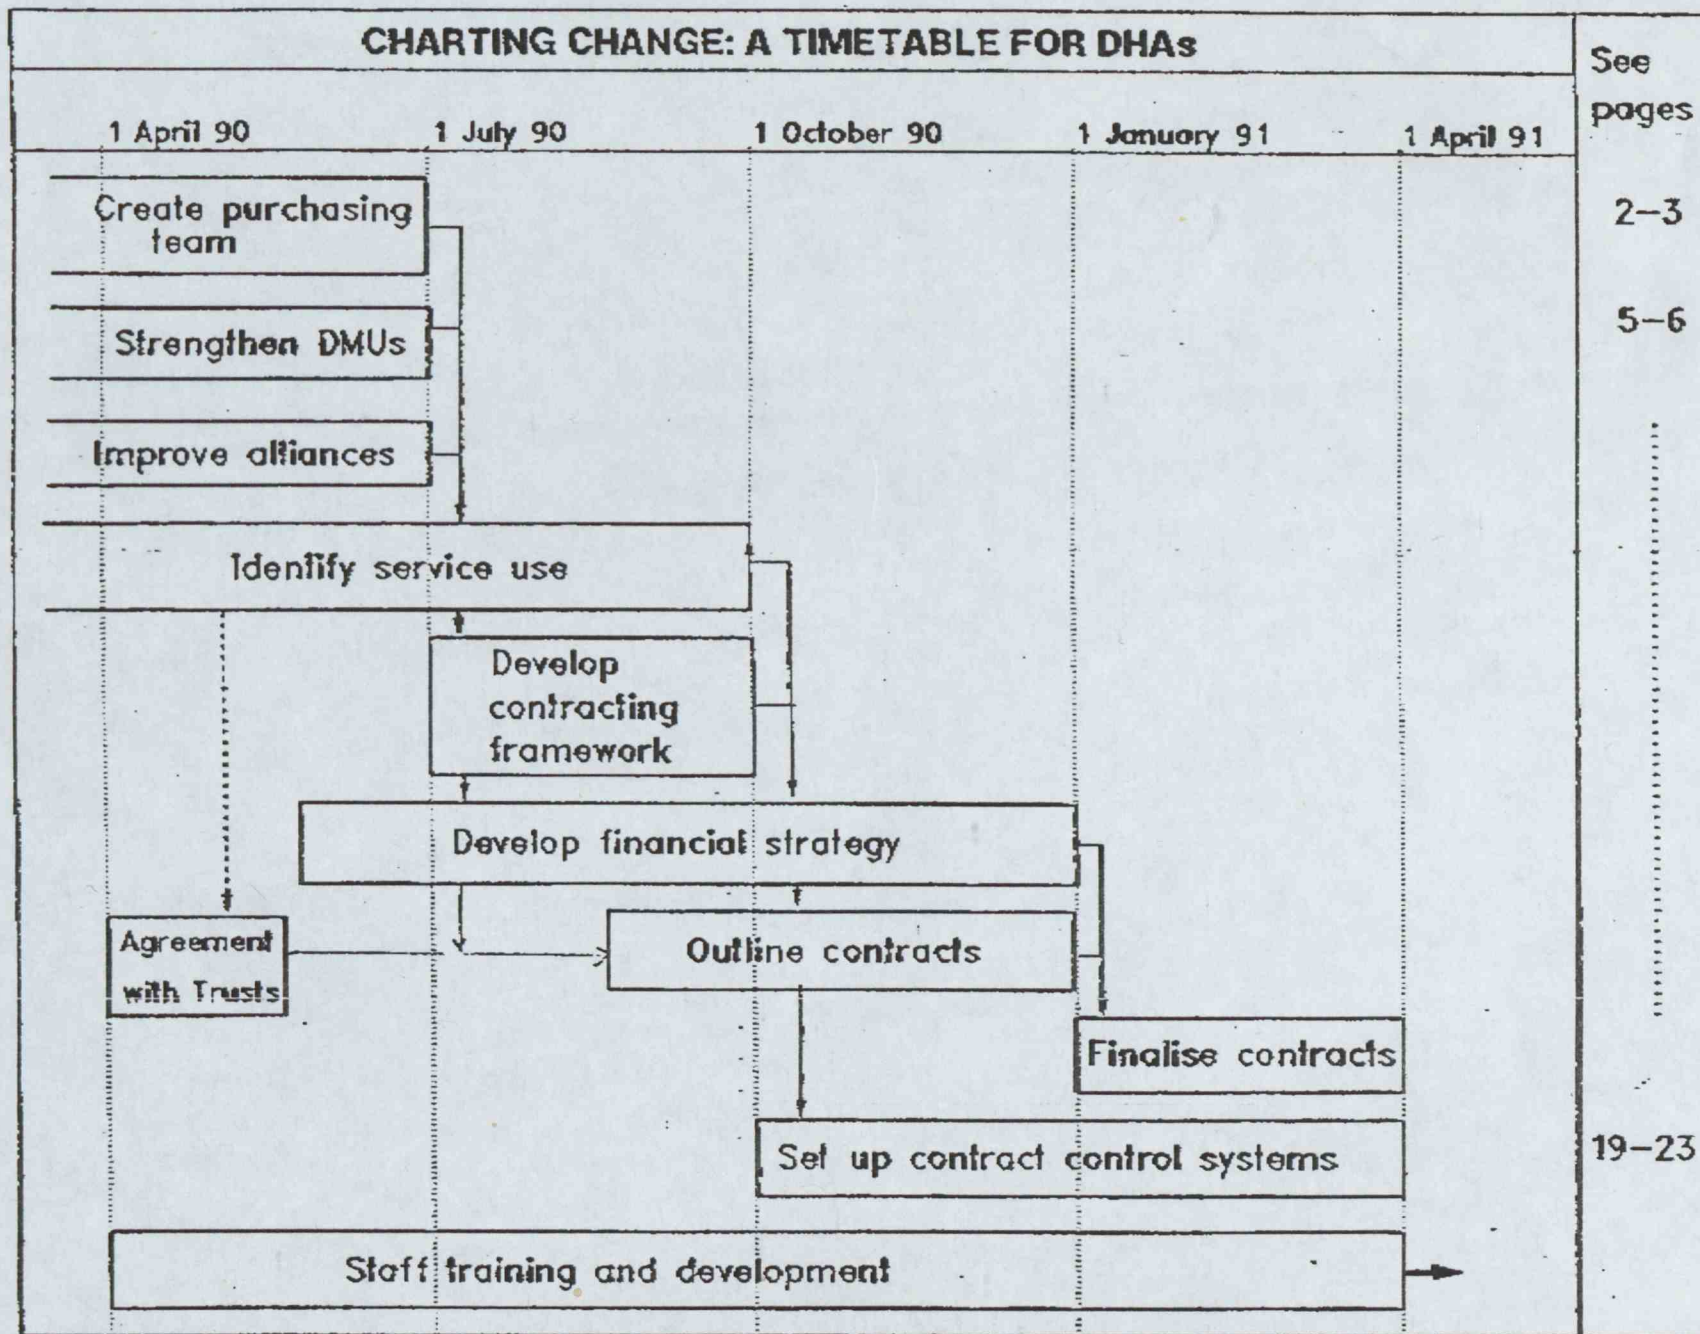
CHARTING CHANGE: A TIMETABLE FOR DHAs

See pages

1 April 90 | 1 July 90 | 1 October 90 | 1 January 91 | 1 April 91

Create purchasing team

2–3

Strengthen DMUs

5–6

Improve alliances

Identify service use

Develop contracting framework

Develop financial strategy

Agreement with Trusts

Outline contracts

Finalise contracts

Set up contract control systems

19–23

Staff training and development